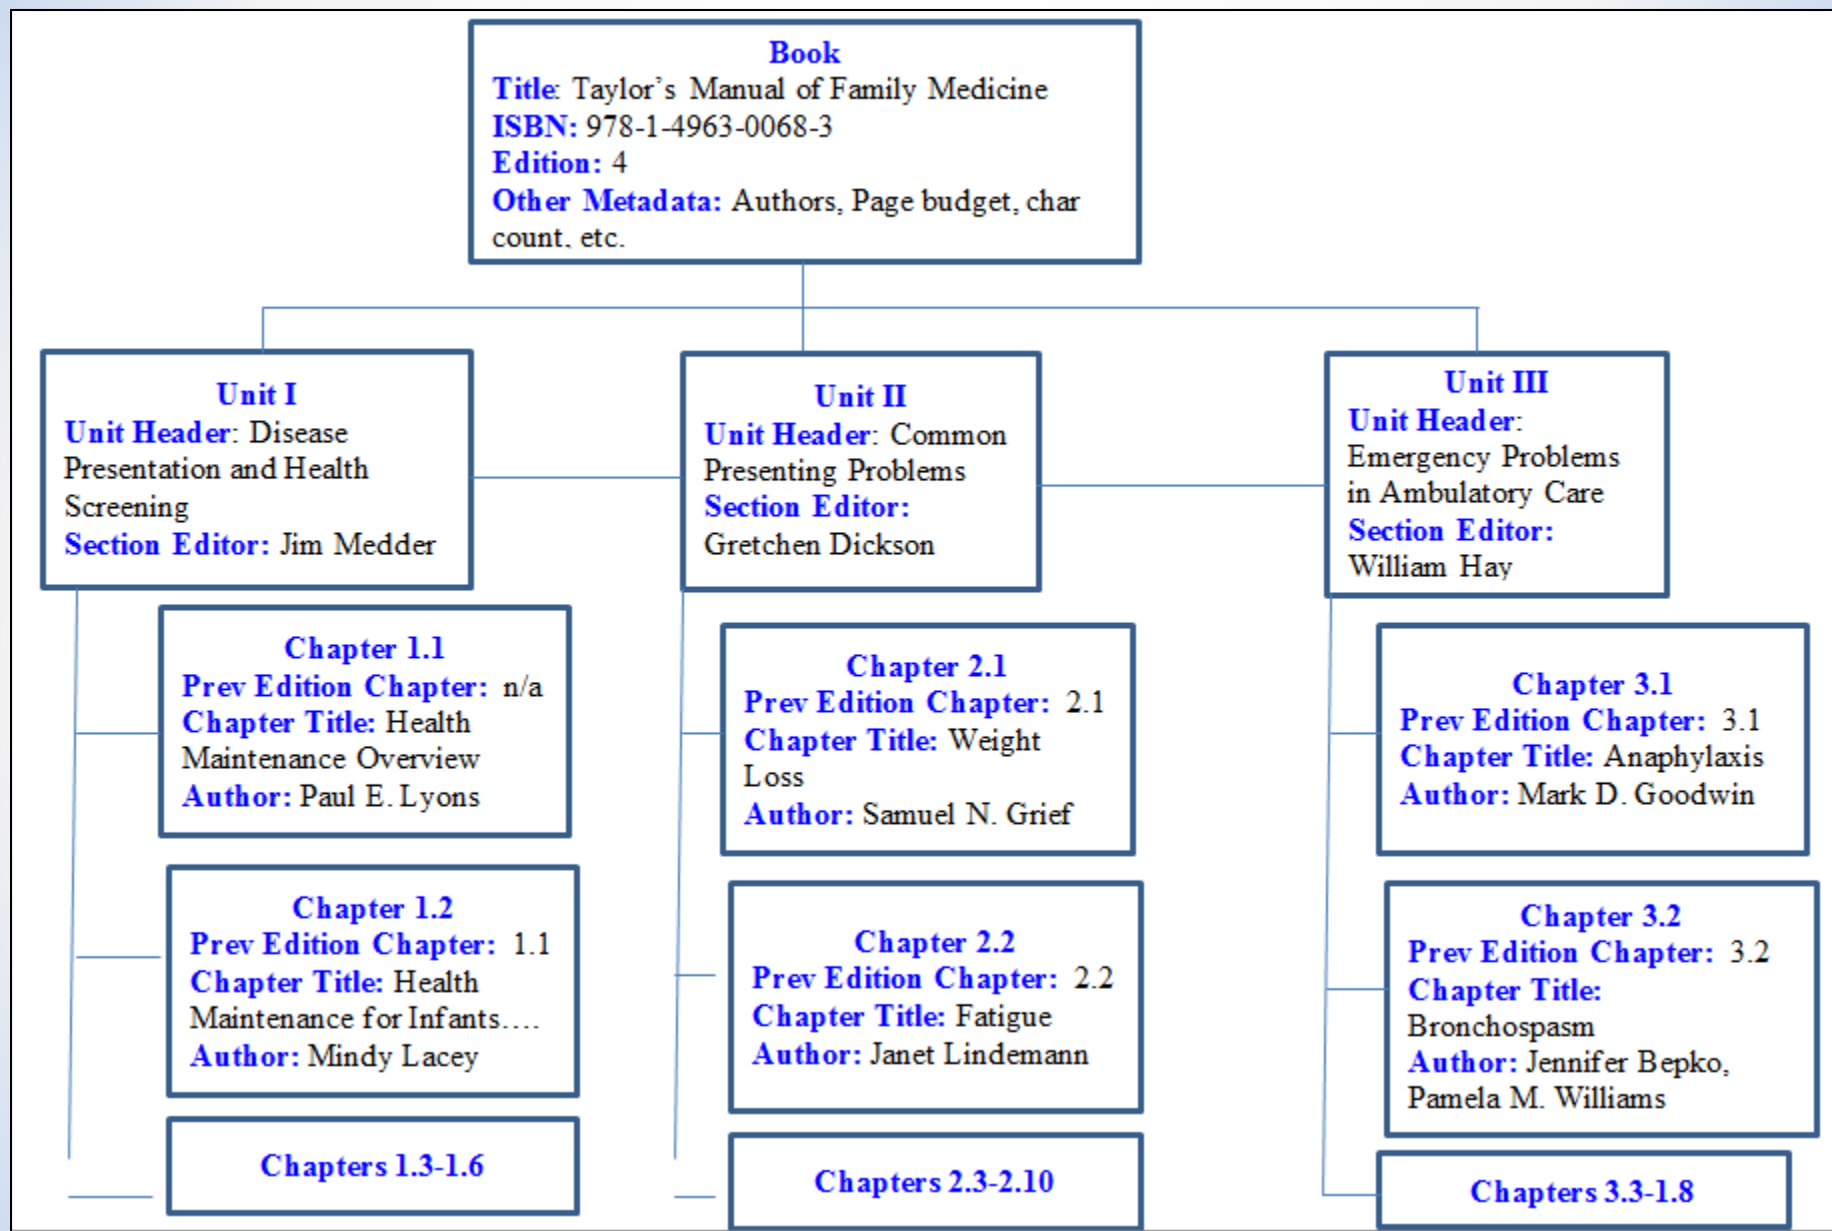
Book
Title: Taylor's Manual of Family Medicine
ISBN: 978-1-4963-0068-3
Edition: 4
Other Metadata: Authors, Page budget, char count, etc.

Unit I
Unit Header: Disease Presentation and Health Screening
Section Editor: Jim Medder

Unit II
Unit Header: Common Presenting Problems
Section Editor: Gretchen Dickson

Unit III
Unit Header: Emergency Problems in Ambulatory Care
Section Editor: William Hay

Chapter 1.1
Prev Edition Chapter: n/a
Chapter Title: Health Maintenance Overview
Author: Paul E. Lyons

Chapter 1.2
Prev Edition Chapter: 1.1
Chapter Title: Health Maintenance for Infants....
Author: Mindy Lacey

Chapters 1.3-1.6

Chapter 2.1
Prev Edition Chapter: 2.1
Chapter Title: Weight Loss
Author: Samuel N. Grief

Chapter 2.2
Prev Edition Chapter: 2.2
Chapter Title: Fatigue
Author: Janet Lindemann

Chapters 2.3-2.10

Chapter 3.1
Prev Edition Chapter: 3.1
Chapter Title: Anaphylaxis
Author: Mark D. Goodwin

Chapter 3.2
Prev Edition Chapter: 3.2
Chapter Title: Bronchospasm
Author: Jennifer Bepko, Pamela M. Williams

Chapters 3.3-1.8